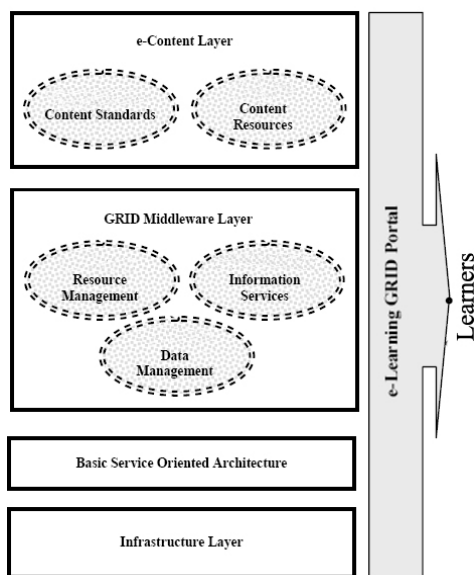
e-Content Layer

Content Standards

Content Resources

GRID Middleware Layer

Resource Management

Information Services

Data Management

Basic Service Oriented Architecture

Infrastructure Layer

e-Learning GRID Portal

Learners